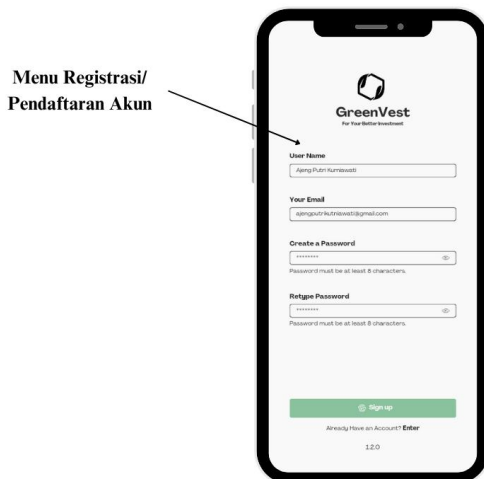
Menu Registrasi/ Pendaftaran Akun

GreenVest
For Your Better Investment

User Name
Ajeng Putri Kurniawati

Your Email
ajengputrikurniawati@gmail.com

Create a Password
********
Password must be at least 8 characters.

Retype Password
********
Password must be at least 8 characters.

Sign up

Already Have an Account? Enter

1.2.0